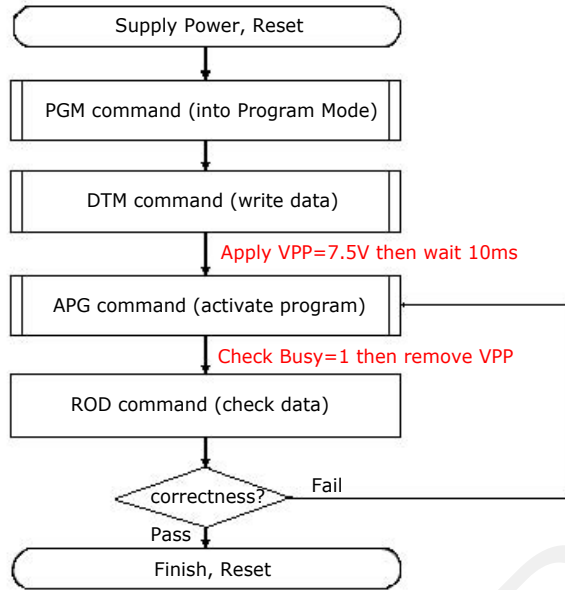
Supply Power, Reset

PGM command (into Program Mode)

DTM command (write data)

Apply VPP=7.5V then wait 10ms

APG command (activate program)

Check Busy=1 then remove VPP

ROD command (check data)

correctness?

Fail

Pass

Finish, Reset